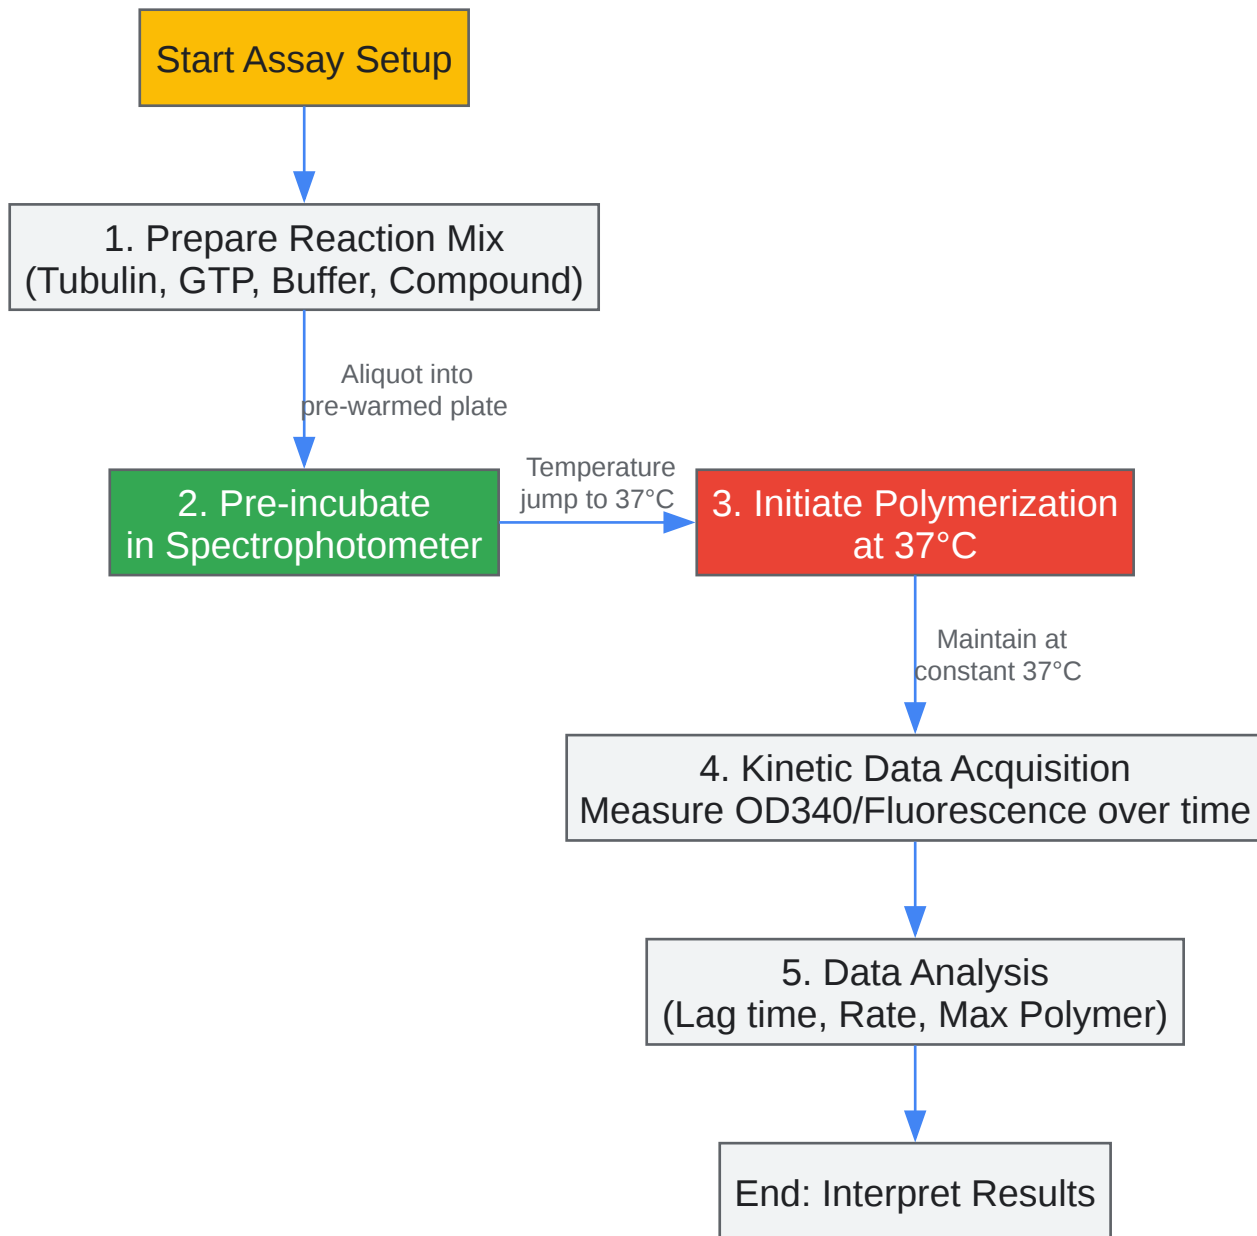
Start Assay Setup

1. Prepare Reaction Mix
(Tubulin, GTP, Buffer, Compound)

Aliquot into
pre-warmed plate

2. Pre-incubate
in Spectrophotometer

Temperature
jump to 37°C

3. Initiate Polymerization
at 37°C

Maintain at
constant 37°C

4. Kinetic Data Acquisition
Measure OD340/Fluorescence over time

5. Data Analysis
(Lag time, Rate, Max Polymer)

End: Interpret Results